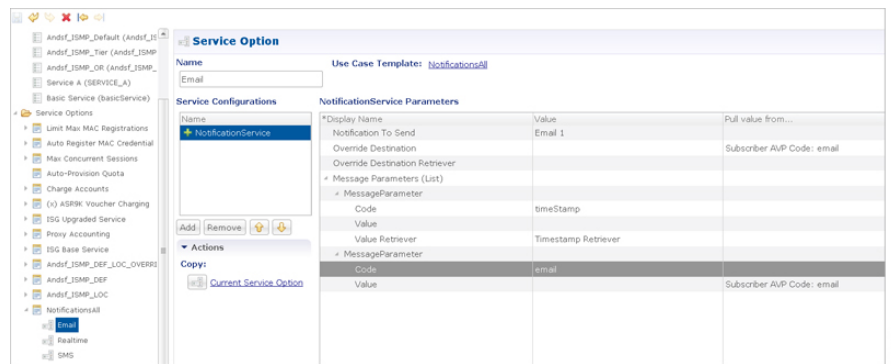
Andsf_ISMP_Default (Andsf_IS
Andsf_ISMP_Tier (Andsf_ISMP
Andsf_ISMP_OR (Andsf_ISMP_
Service A (SERVICE_A)
Basic Service (basicService)
Service Options
Limit Max MAC Registrations
Auto Register MAC Credential
Max Concurrent Sessions
Auto-Provision Quota
Charge Accounts
(x) ASR9K Voucher Charging
ISG Upgraded Service
Proxy Accounting
ISG Base Service
Andsf_ISMP_DEF_LOC_OVERRI
Andsf_ISMP_DEF
Andsf_ISMP_LOC
NotificationsAll
Email
Realtime
SMS

Service Option

Name
Email

Use Case Template: NotificationsAll

Service Configurations
Name
NotificationService

Add Remove

Actions
Copy:
Current Service Option

NotificationService Parameters

| *Display Name | Value | Pull value from... |
|---|---|---|
| Notification To Send | Email 1 | |
| Override Destination | | Subscriber AVP Code: email |
| Override Destination Retriever | | |
| Message Parameters (List) | | |
| MessageParameter | | |
| Code | timeStamp | |
| Value | | |
| Value Retriever | Timestamp Retriever | |
| MessageParameter | | |
| Code | email | |
| Value | | Subscriber AVP Code: email |